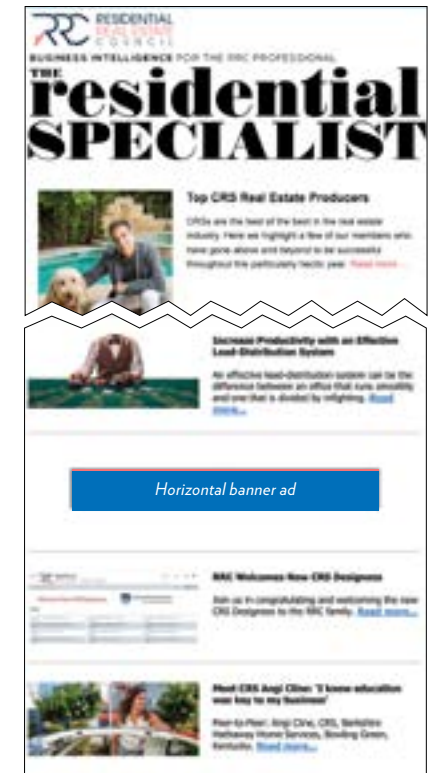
RRC RESIDENTIAL REAL ESTATE COUNCIL

BUSINESS INTELLIGENCE FOR THE RRC PROFESSIONAL

THE residential SPECIALIST

Top CRS Real Estate Producers

CRSs are the best of the best in the real estate industry. Here we highlight a few of our members who have gone above and beyond to be successful throughout this particularly hectic year. Read more...

Increase Productivity with an Effective Lead-Distribution System

An effective lead-distribution system can be the difference between an office that runs smoothly and one that is divided by infighting. Read more...

Horizontal banner ad

RRC Welcomes New CRS Designees

Join us in congratulating and welcoming the new CRS Designees to the RRC family. Read more...

Meet CRS Angi Cline: 'I know education was key to my business'

Peer-to-Peer: Angi Cline, CRS, Berkshire Hathaway Home Services, Bowling Green, Kentucky. Read more...